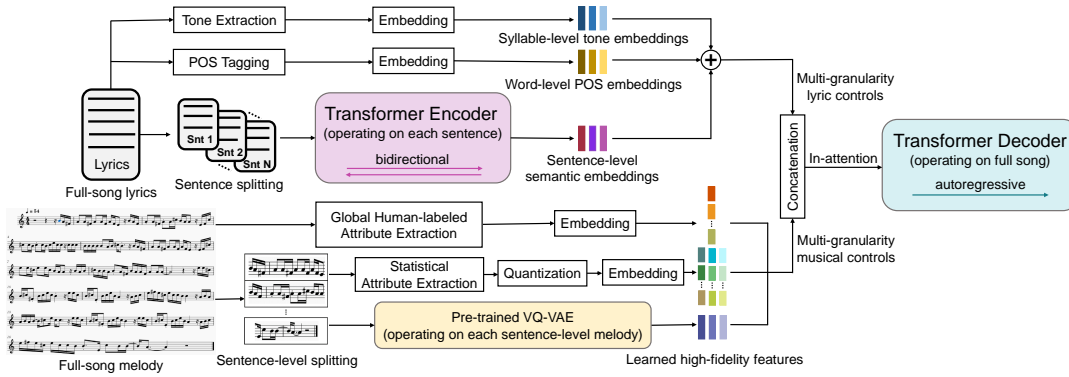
Tone Extraction

Embedding

Syllable-level tone embeddings

POS Tagging

Embedding

Word-level POS embeddings

Lyrics

Full-song lyrics

Snt 1

Snt 2

Snt N

Sentence splitting

Transformer Encoder
(operating on each sentence)

bidirectional

Sentence-level semantic embeddings

Multi-granularity lyric controls

Concatenation

In-attention

Transformer Decoder
(operating on full song)

autoregressive

Global Human-labeled Attribute Extraction

Embedding

Statistical Attribute Extraction

Quantization

Embedding

Multi-granularity musical controls

Pre-trained VQ-VAE
(operating on each sentence-level melody)

Full-song melody

Sentence-level splitting

Learned high-fidelity features